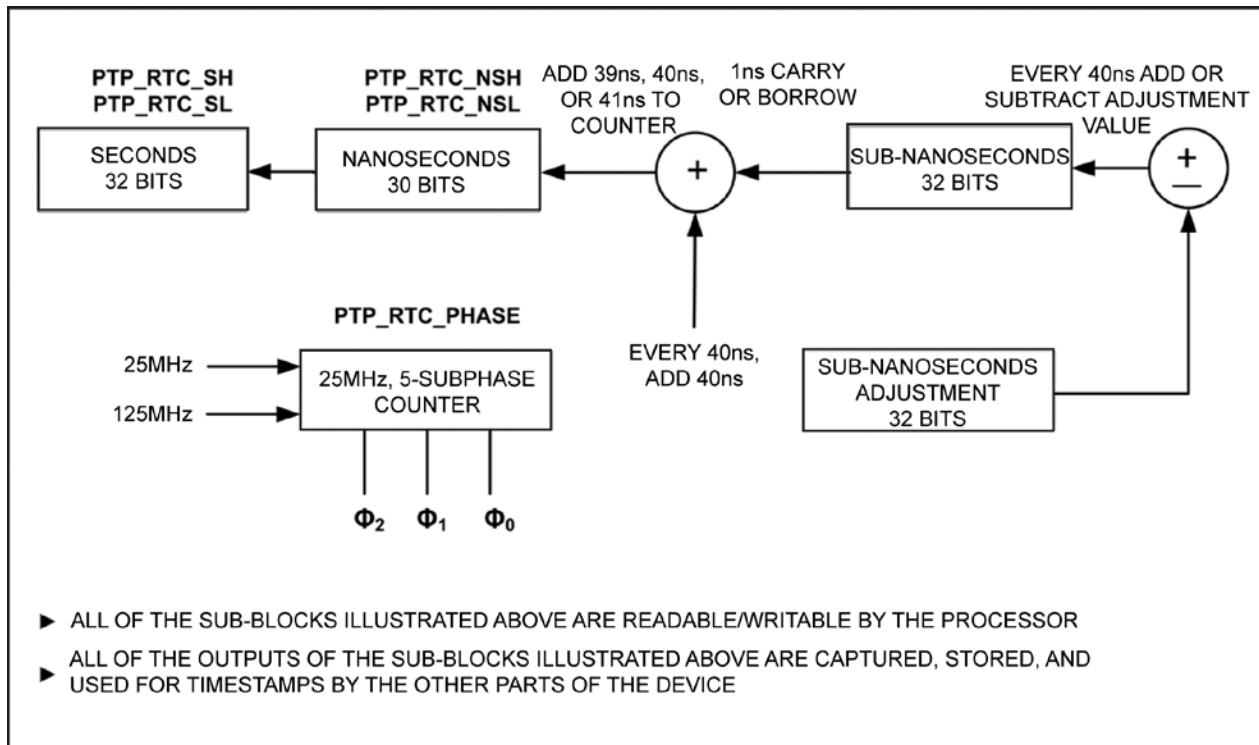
PTP_RTC_SH
PTP_RTC_SL

SECONDS
32 BITS

PTP_RTC_NSH
PTP_RTC_NSL

NANOSECONDS
30 BITS

ADD 39ns, 40ns, OR 41ns TO COUNTER

+

1ns CARRY OR BORROW

SUB-NANOSECONDS
32 BITS

EVERY 40ns ADD OR SUBTRACT ADJUSTMENT VALUE

$\pm$

PTP_RTC_PHASE

25MHz

125MHz

25MHz, 5-SUBPHASE COUNTER

$\Phi_2$ $\Phi_1$ $\Phi_0$

EVERY 40ns, ADD 40ns

SUB-NANOSECONDS
ADJUSTMENT
32 BITS

► ALL OF THE SUB-BLOCKS ILLUSTRATED ABOVE ARE READABLE/WRITABLE BY THE PROCESSOR

► ALL OF THE OUTPUTS OF THE SUB-BLOCKS ILLUSTRATED ABOVE ARE CAPTURED, STORED, AND USED FOR TIMESTAMPS BY THE OTHER PARTS OF THE DEVICE